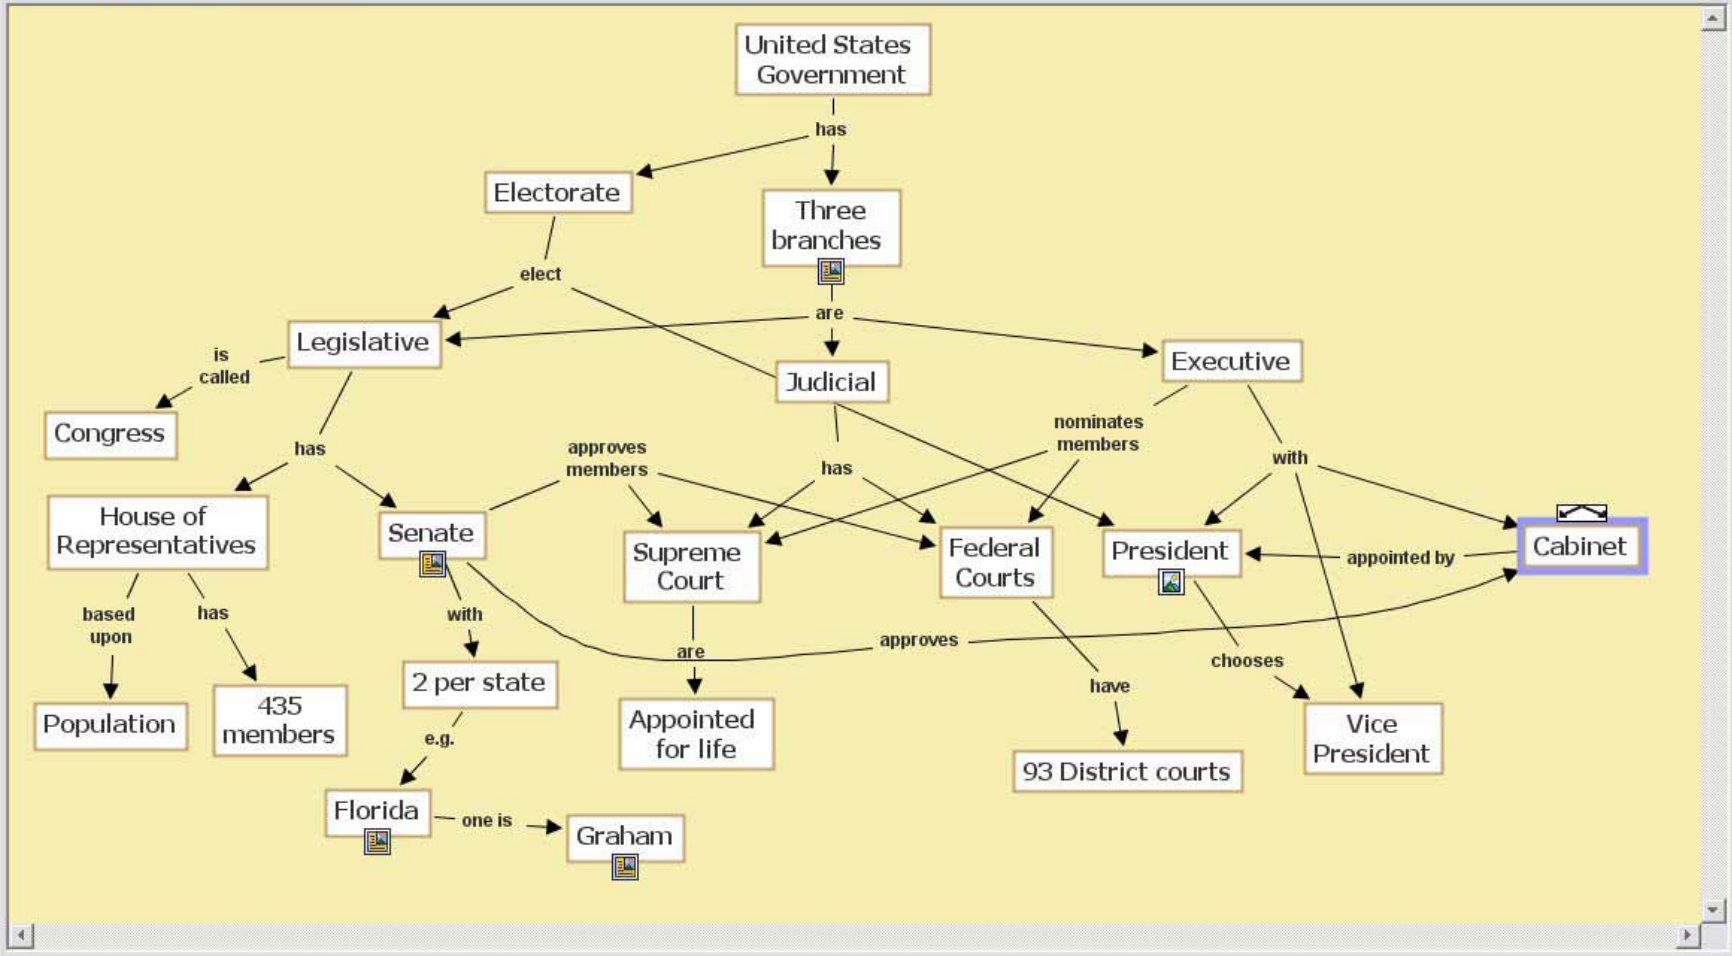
United States Government

has

Electorate

Three branches

elect

are

Legislative

is called

Congress

Judicial

Executive

has

approves members

has

nominates members

with

House of Representatives

Senate

Supreme Court

Federal Courts

President

appointed by

Cabinet

based upon

has

with

approves

are

have

chooses

Population

435 members

2 per state

Appointed for life

93 District courts

Vice President

e.g.

Florida

one is

Graham